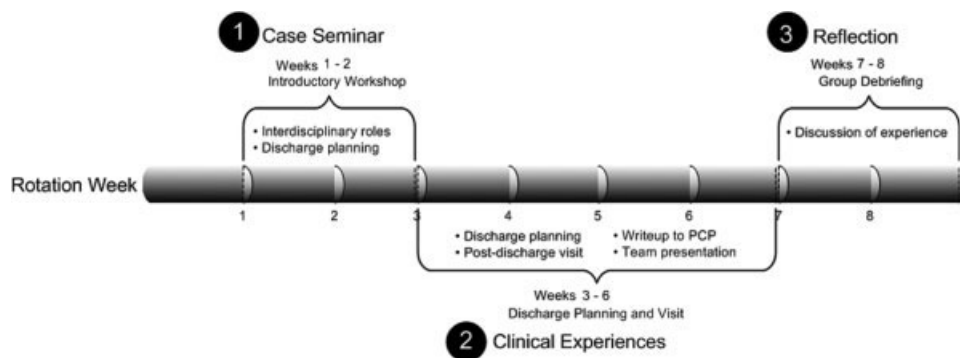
1 Case Seminar

Weeks 1 - 2
Introductory Workshop

• Interdisciplinary roles
• Discharge planning

3 Reflection

Weeks 7 - 8
Group Debriefing

• Discussion of experience

Rotation Week

1 2 3 4 5 6 7 8

• Discharge planning
• Post-discharge visit

• Writeup to PCP
• Team presentation

Weeks 3 - 6
Discharge Planning and Visit

2 Clinical Experiences